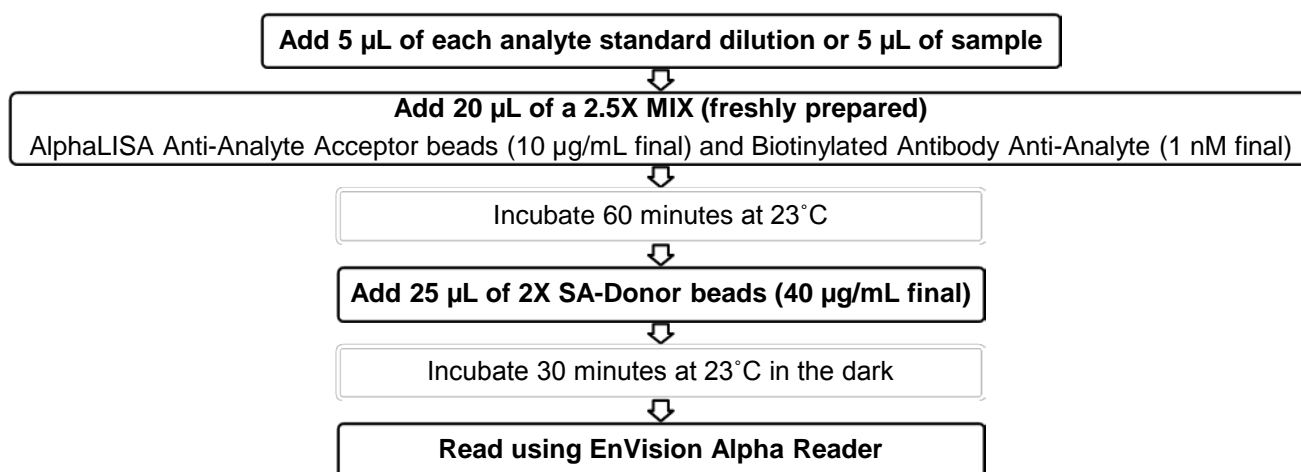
Add 5 µL of each analyte standard dilution or 5 µL of sample

Add 20 µL of a 2.5X MIX (freshly prepared)
AlphaLISA Anti-Analyte Acceptor beads (10 µg/mL final) and Biotinylated Antibody Anti-Analyte (1 nM final)

Incubate 60 minutes at 23˚C

Add 25 µL of 2X SA-Donor beads (40 µg/mL final)

Incubate 30 minutes at 23˚C in the dark

Read using EnVision Alpha Reader